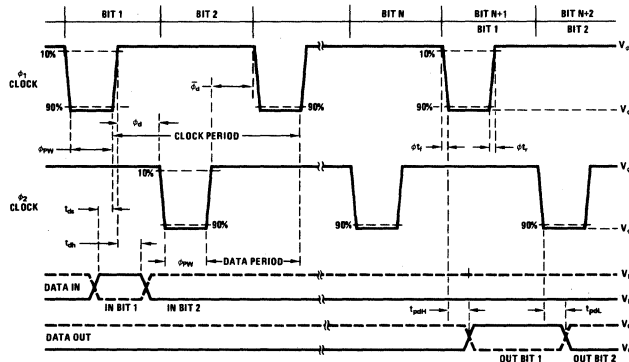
BIT 1
BIT 2
BIT N
BIT N+1
BIT 1
BIT N+2
BIT 2

$\phi_1$ CLOCK
10%
90%
$\bar{\phi}_d$
90%
10%
90%
$V_c$
$V_c$
$\phi_d$
CLOCK PERIOD
$\phi_{PW}$
$\phi t_f$
$\phi t_r$

$\phi_2$ CLOCK
10%
90%
90%
90%
$V_c$
$V_c$
$t_{ds}$
$t_{dh}$
$\phi_{PW}$
DATA PERIOD

DATA IN
IN BIT 1
IN BIT 2
$V_I$
$V_I$
$t_{pdH}$
$t_{pdL}$

DATA OUT
OUT BIT 1
OUT BIT 2
$V_I$
$V_I$